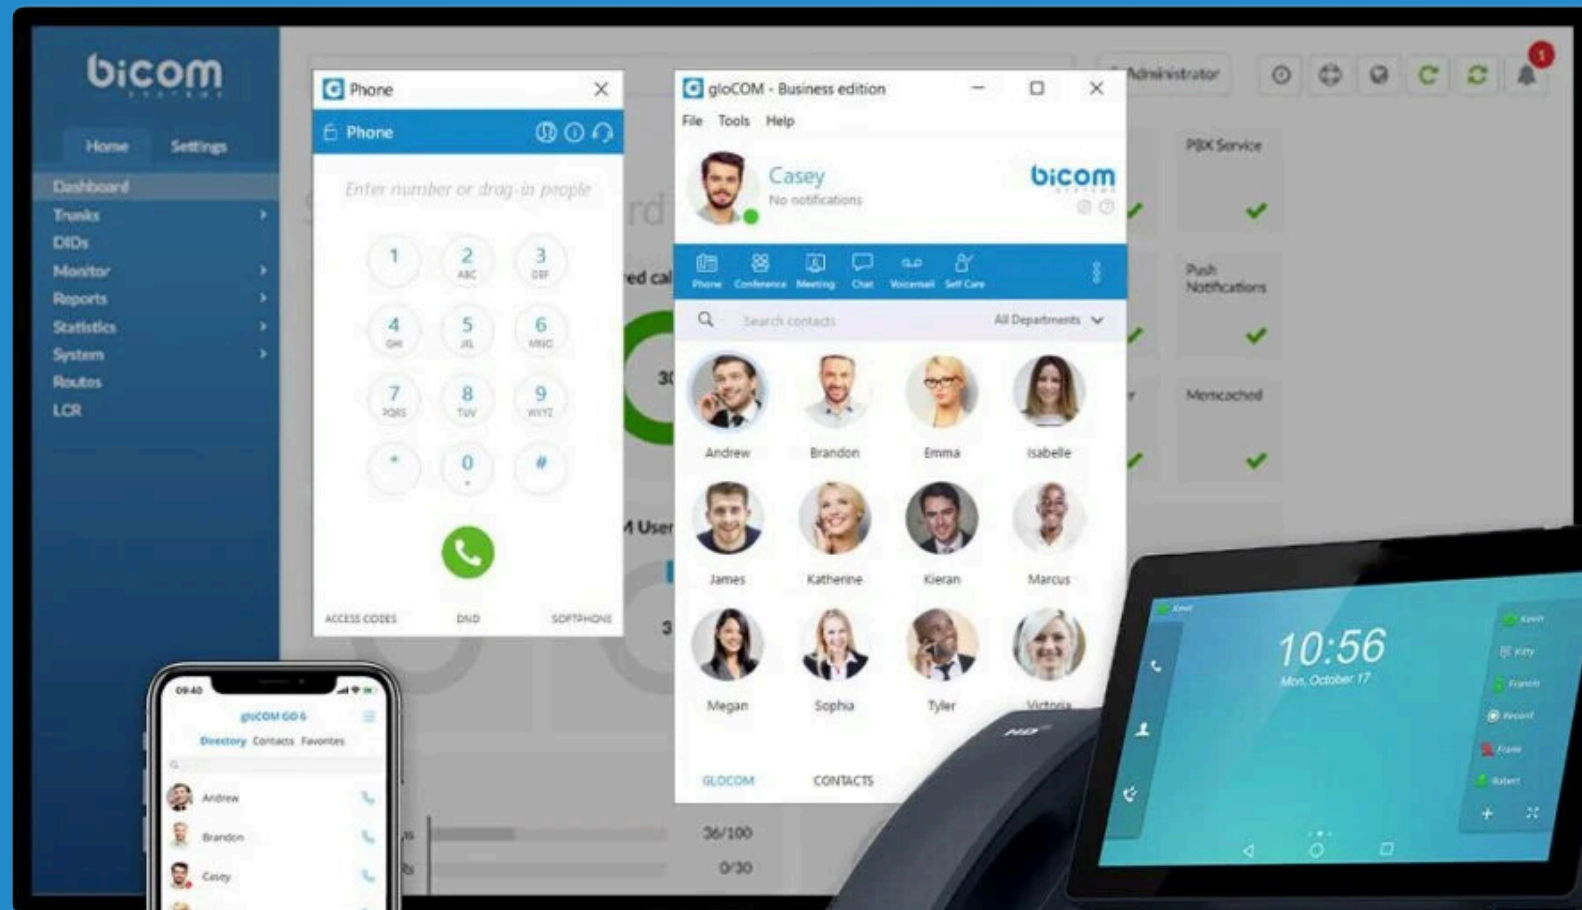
bicom

Home Settings

Dashboard
Trunks
DIDs
Monitor
Reports
Statistics
System
Routes
LCR

Administrator

PBX Service

Push Notifications

Memcached

Phone

Phone

Enter number or drag-in people

1
2 ABC
3 DEF
4 GHI
5 JKL
6 MNO
7 PQRS
8 TUV
9 WXYZ
*
0 +
#

ACCESS CODES DND SOFTPHONE

gloCOM - Business edition

File Tools Help

Casey
No notifications

bicom

Phone Conference Meeting Chat Voicemail Self Care

Search contacts All Departments

Andrew Brandon Emma Isabelle
James Katherine Kieran Marcus
Megan Sophia Tyler Victoria

GLOCOM CONTACTS

36/100
0/30

09:40
gloCOM GO 6
Directory Contacts Favorites
Andrew
Brandon
Casey

HD

10:56
Mon, October 17

Kevin
Kitty
Francis
Record
Frank
Robert